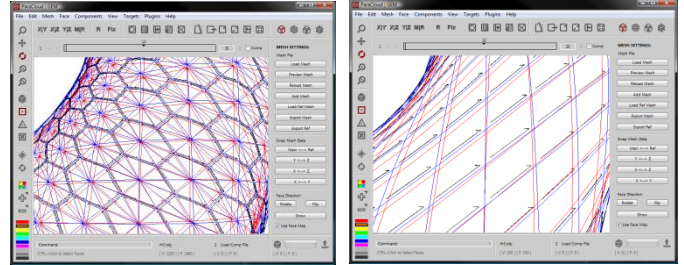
PanelCloud | DEV
File Edit Mesh Face Components View Targets Plugins Help
X/Y X/Z Y/Z M|R R Fix
Comp
MESH SETTINGS
Mesh File
Load Mesh
Preview Mesh
Reload Mesh
Add Mesh
Load Ref Mesh
Export Mesh
Export Ref
Swap Mesh Data
Main <--> Ref
Y <--> Z
X <--> Z
X <--> Y
Face Direction
Rotate
Flip
Show
Use Face Map
Command
Load Comp File
CTRL+Click to Select Faces

PanelCloud | DEV
File Edit Mesh Face Components View Targets Plugins Help
X/Y X/Z Y/Z M|R R Fix
Comp
MESH SETTINGS
Mesh File
Load Mesh
Preview Mesh
Reload Mesh
Add Mesh
Load Ref Mesh
Export Mesh
Export Ref
Swap Mesh Data
Main <--> Ref
Y <--> Z
X <--> Z
X <--> Y
Face Direction
Rotate
Flip
Show
Use Face Map
Command
Load Comp File
CTRL+Click to Select Faces